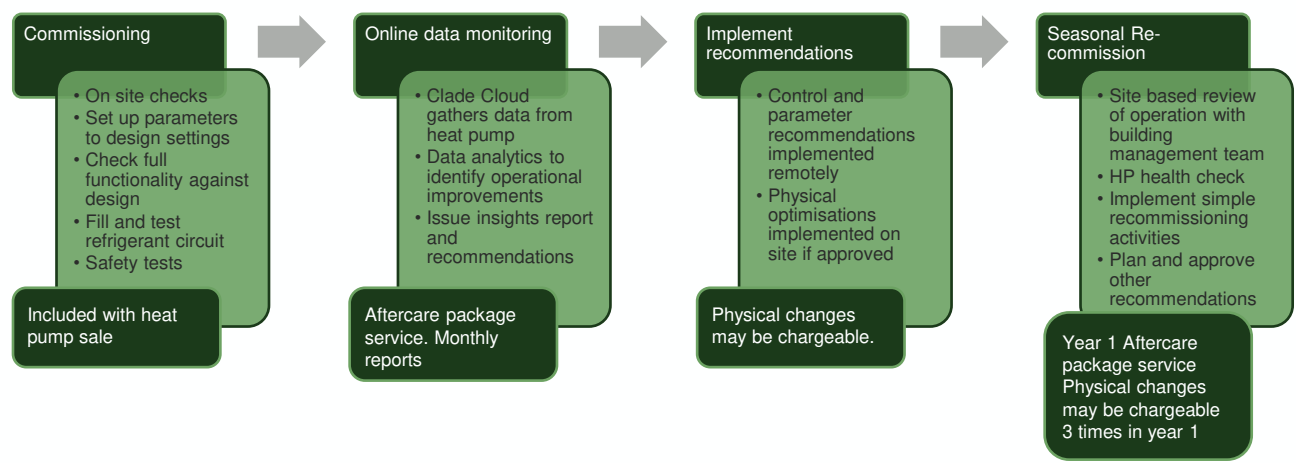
Commissioning

• On site checks
• Set up parameters to design settings
• Check full functionality against design
• Fill and test refrigerant circuit
• Safety tests

Included with heat pump sale

Online data monitoring

• Clade Cloud gathers data from heat pump
• Data analytics to identify operational improvements
• Issue insights report and recommendations

Aftercare package service. Monthly reports

Implement recommendations

• Control and parameter recommendations implemented remotely
• Physical optimisations implemented on site if approved

Physical changes may be chargeable.

Seasonal Re-commission

• Site based review of operation with building management team
• HP health check
• Implement simple recommissioning activities
• Plan and approve other recommendations

Year 1 Aftercare package service Physical changes may be chargeable 3 times in year 1